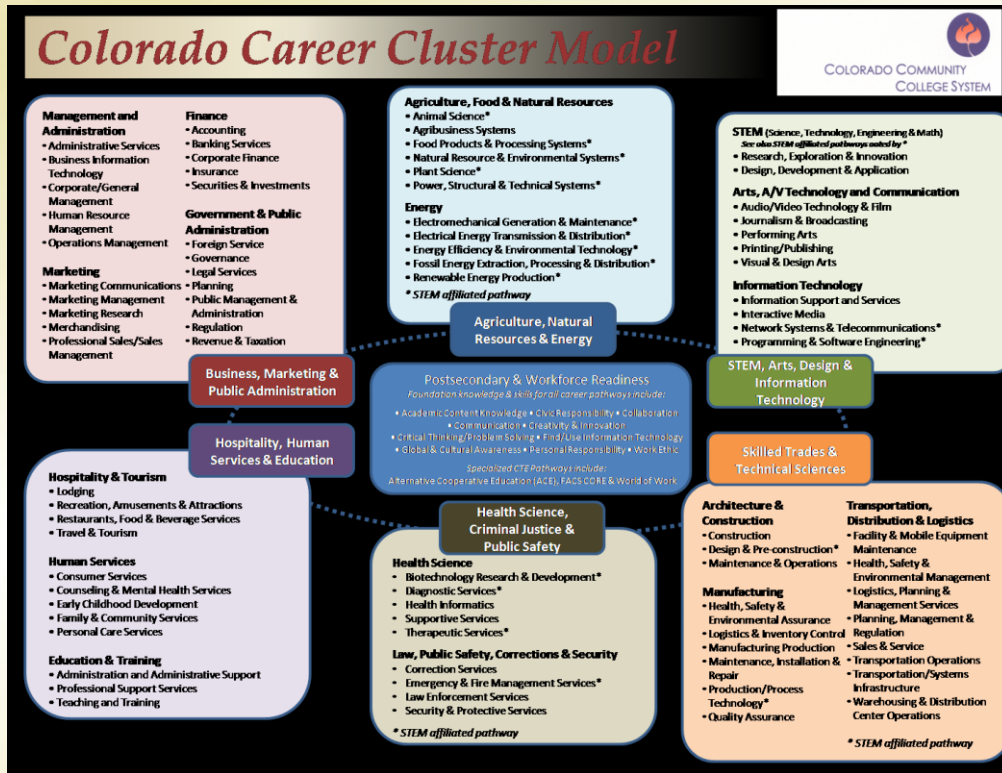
Colorado Career Cluster Model

COLORADO COMMUNITY COLLEGE SYSTEM

Management and Administration
• Administrative Services
• Business Information Technology
• Corporate/General Management
• Human Resource Management
• Operations Management

Marketing
• Marketing Communications
• Marketing Management
• Marketing Research
• Merchandising
• Professional Sales/Sales Management

Finance
• Accounting
• Banking Services
• Corporate Finance
• Insurance
• Securities & Investments

Government & Public Administration
• Foreign Service
• Governance
• Legal Services
• Planning
• Public Management & Administration
• Regulation
• Revenue & Taxation

Business, Marketing & Public Administration

Agriculture, Food & Natural Resources
• Animal Science*
• Agribusiness Systems
• Food Products & Processing Systems*
• Natural Resource & Environmental Systems*
• Plant Science*
• Power, Structural & Technical Systems*

Energy
• Electromechanical Generation & Maintenance*
• Electrical Energy Transmission & Distribution*
• Energy Efficiency & Environmental Technology*
• Fossil Energy Extraction, Processing & Distribution*
• Renewable Energy Production*

* STEM affiliated pathway

Agriculture, Natural Resources & Energy

STEM (Science, Technology, Engineering & Math)
See also STEM affiliated pathways noted by *
• Research, Exploration & Innovation
• Design, Development & Application

Arts, A/V Technology and Communication
• Audio/Video Technology & Film
• Journalism & Broadcasting
• Performing Arts
• Printing/Publishing
• Visual & Design Arts

Information Technology
• Information Support and Services
• Interactive Media
• Network Systems & Telecommunications*
• Programming & Software Engineering*

STEM, Arts, Design & Information Technology

Postsecondary & Workforce Readiness
Foundation knowledge & skills for all career pathways include:
• Academic Content Knowledge • Civic Responsibility • Collaboration • Communication • Creativity & Innovation • Critical Thinking/Problem Solving • Find/Use Information Technology • Global & Cultural Awareness • Personal Responsibility • Work Ethic
Specialized CTE Pathways include:
Alternative Cooperative Education (ACE), FACS CORE & World of Work

Hospitality, Human Services & Education

Hospitality & Tourism
• Lodging
• Recreation, Amusements & Attractions
• Restaurants, Food & Beverage Services
• Travel & Tourism

Human Services
• Consumer Services
• Counseling & Mental Health Services
• Early Childhood Development
• Family & Community Services
• Personal Care Services

Education & Training
• Administration and Administrative Support
• Professional Support Services
• Teaching and Training

Health Science, Criminal Justice & Public Safety

Health Science
• Biotechnology Research & Development*
• Diagnostic Services*
• Health Informatics
• Supportive Services
• Therapeutic Services*

Law, Public Safety, Corrections & Security
• Correction Services
• Emergency & Fire Management Services*
• Law Enforcement Services
• Security & Protective Services

* STEM affiliated pathway

Skilled Trades & Technical Sciences

Architecture & Construction
• Construction
• Design & Pre-construction*
• Maintenance & Operations

Manufacturing
• Health, Safety & Environmental Assurance
• Logistics & Inventory Control
• Manufacturing Production
• Maintenance, Installation & Repair
• Production/Process Technology*
• Quality Assurance

Transportation, Distribution & Logistics
• Facility & Mobile Equipment Maintenance
• Health, Safety & Environmental Management
• Logistics, Planning & Management Services
• Planning, Management & Regulation
• Sales & Service
• Transportation Operations
• Transportation/Systems Infrastructure
• Warehousing & Distribution Center Operations

* STEM affiliated pathway